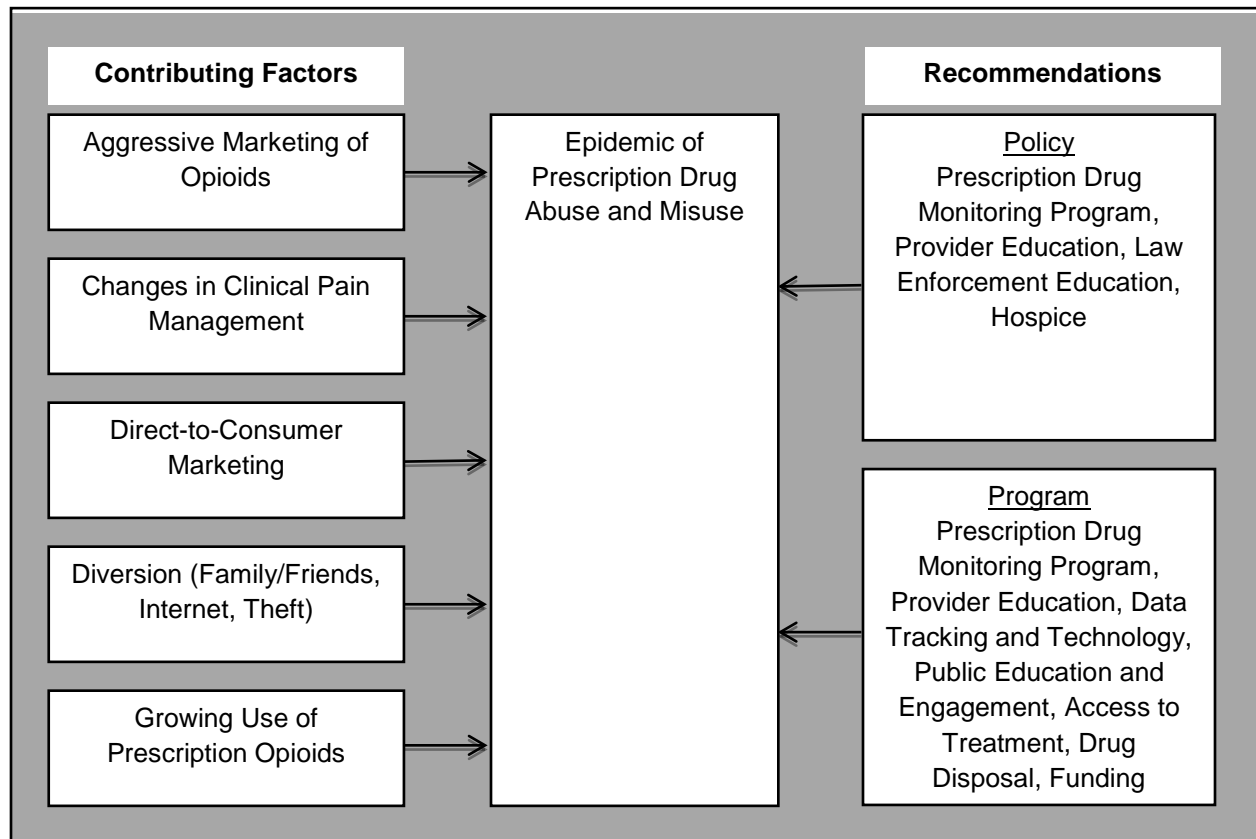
Contributing Factors

Aggressive Marketing of Opioids

Changes in Clinical Pain Management

Direct-to-Consumer Marketing

Diversion (Family/Friends, Internet, Theft)

Growing Use of Prescription Opioids

Epidemic of Prescription Drug Abuse and Misuse

Recommendations

Policy
Prescription Drug Monitoring Program, Provider Education, Law Enforcement Education, Hospice

Program
Prescription Drug Monitoring Program, Provider Education, Data Tracking and Technology, Public Education and Engagement, Access to Treatment, Drug Disposal, Funding